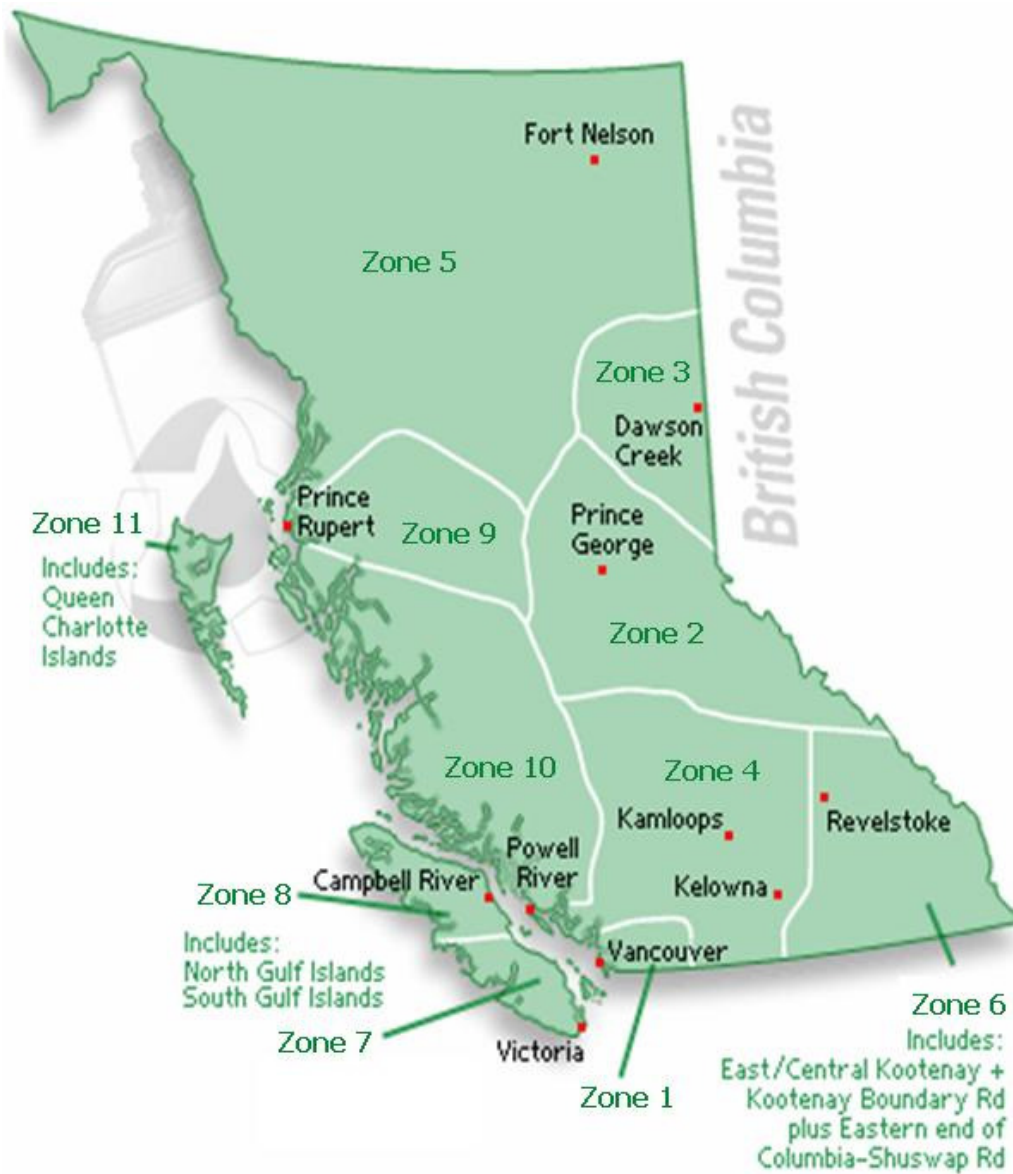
British Columbia

Fort Nelson

Zone 5

Zone 3

Dawson Creek

Prince Rupert

Zone 9

Prince George

Zone 11
Includes: Queen Charlotte Islands

Zone 2

Zone 10

Zone 4

Kamloops

Revelstoke

Powell River

Campbell River

Zone 8
Includes: North Gulf Islands South Gulf Islands

Kelowna

Vancouver

Zone 7

Victoria

Zone 1

Zone 6
Includes: East/Central Kootenay + Kootenay Boundary Rd plus Eastern end of Columbia-Shuswap Rd